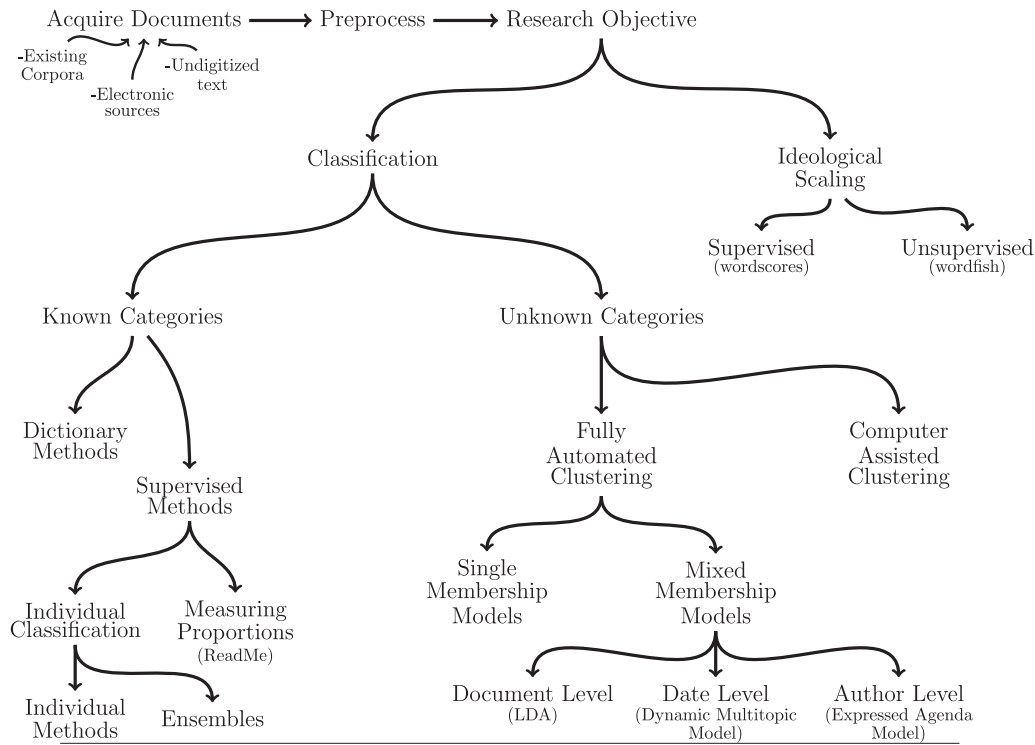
Acquire Documents → Preprocess → Research Objective

-Existing Corpora
-Electronic sources
-Undigitized text

Classification

Ideological Scaling

Supervised (wordscores)

Unsupervised (wordfish)

Known Categories

Unknown Categories

Dictionary Methods

Supervised Methods

Fully Automated Clustering

Computer Assisted Clustering

Individual Classification

Measuring Proportions (ReadMe)

Single Membership Models

Mixed Membership Models

Individual Methods

Ensembles

Document Level (LDA)

Date Level (Dynamic Multitopic Model)

Author Level (Expressed Agenda Model)